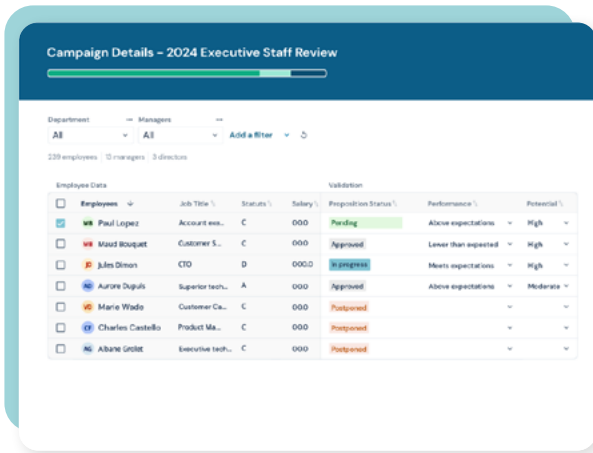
Campaign Details - 2024 Executive Staff Review

Department
All

Managers
All

Add a filter

239 employees | 13 managers | 3 directors

Employee Data

Validation

| | Employees | Job Title | Statuts | Salary | Proposition Status | Performance | Potential |
|---|---|---|---|---|---|---|---|
| | PL Paul Lopez | Account exe... | C | 000 | Pending | Above expectations | High |
| | MB Maud Bouquet | Customer S... | C | 000 | Approved | Lower than expected | High |
| | JD Jules Dimon | CTO | D | 000.0 | In progress | Meets expectations | High |
| | AD Aurore Dupuis | Superior tech... | A | 000 | Approved | Above expectations | Moderate |
| | MW Marie Wade | Customer Ca... | C | 000 | Postponed | | |
| | CC Charles Castello | Product Ma... | C | 000 | Postponed | | |
| | AG Albane Grolet | Executive tech... | C | 000 | Postponed | | |